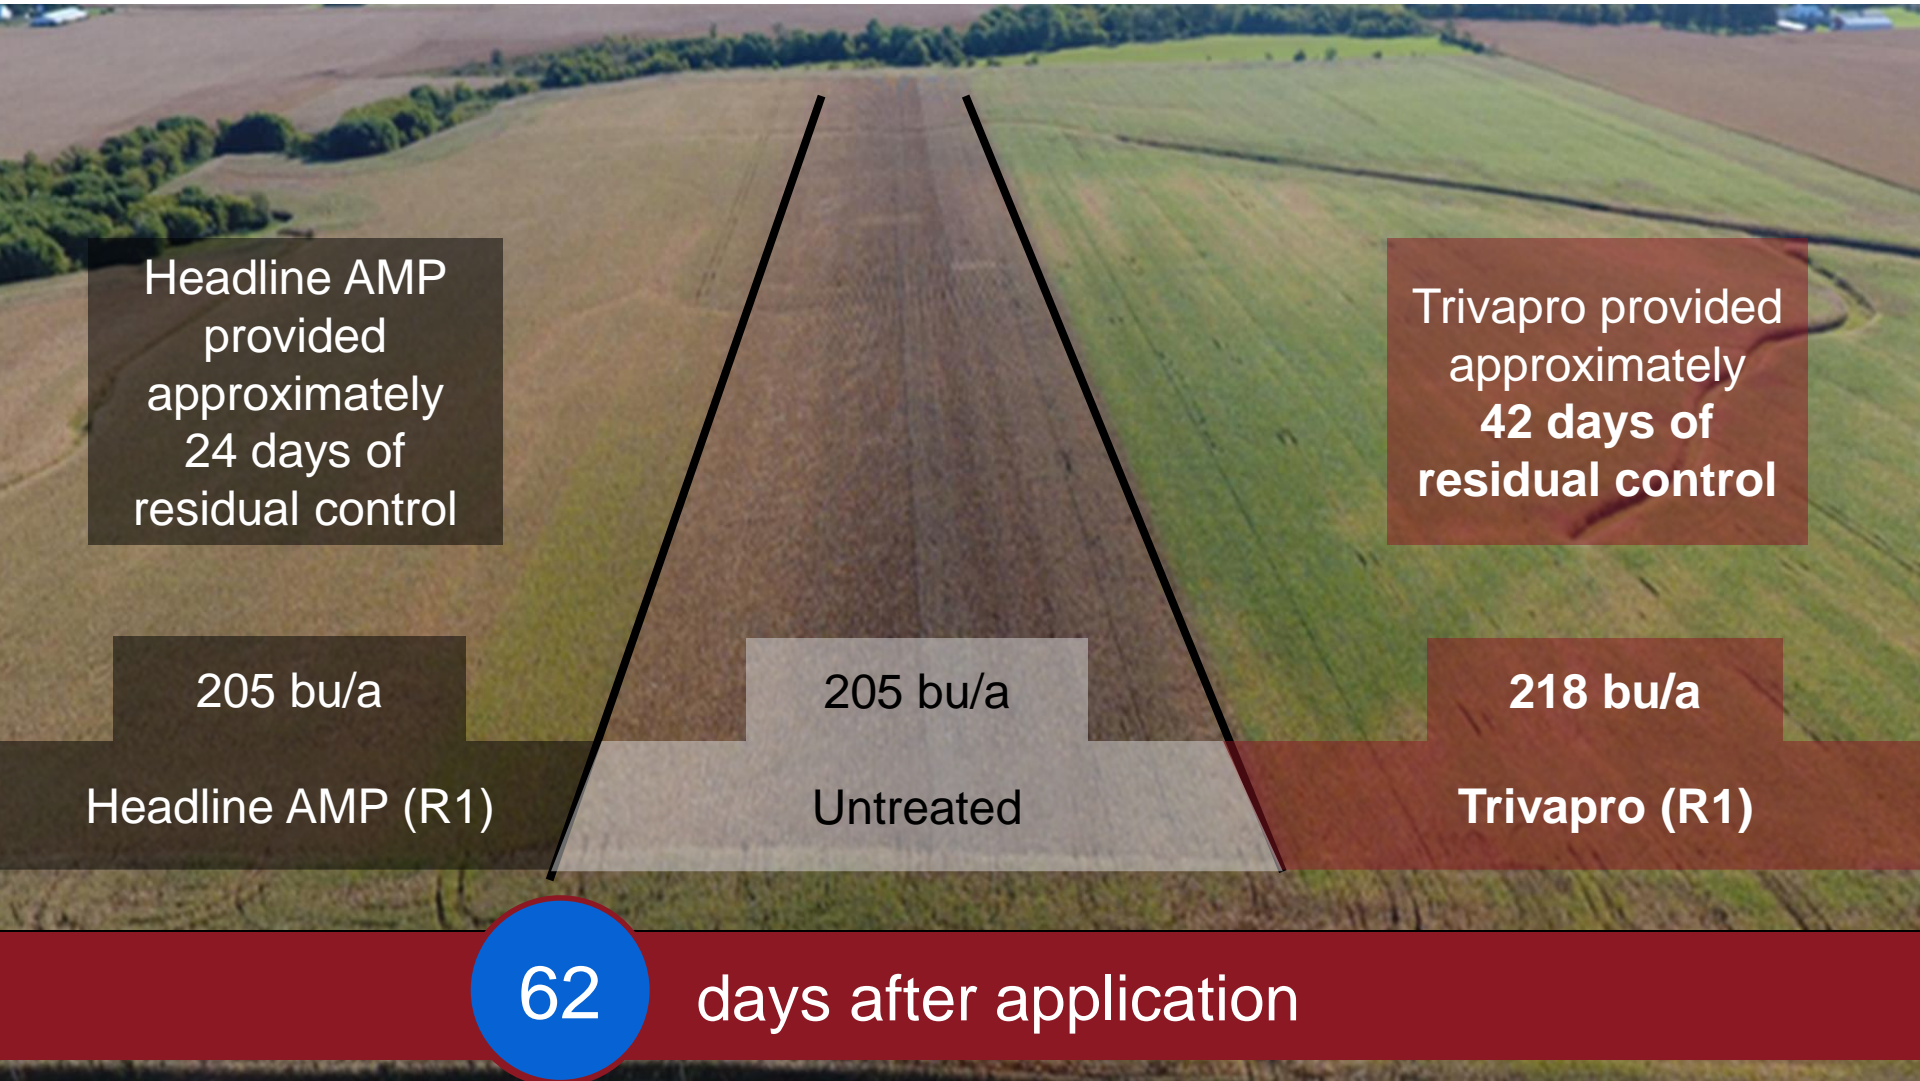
Headline AMP provided approximately 24 days of residual control

Trivapro provided approximately 42 days of residual control

205 bu/a

205 bu/a

218 bu/a

Headline AMP (R1)

Untreated

Trivapro (R1)

62

days after application